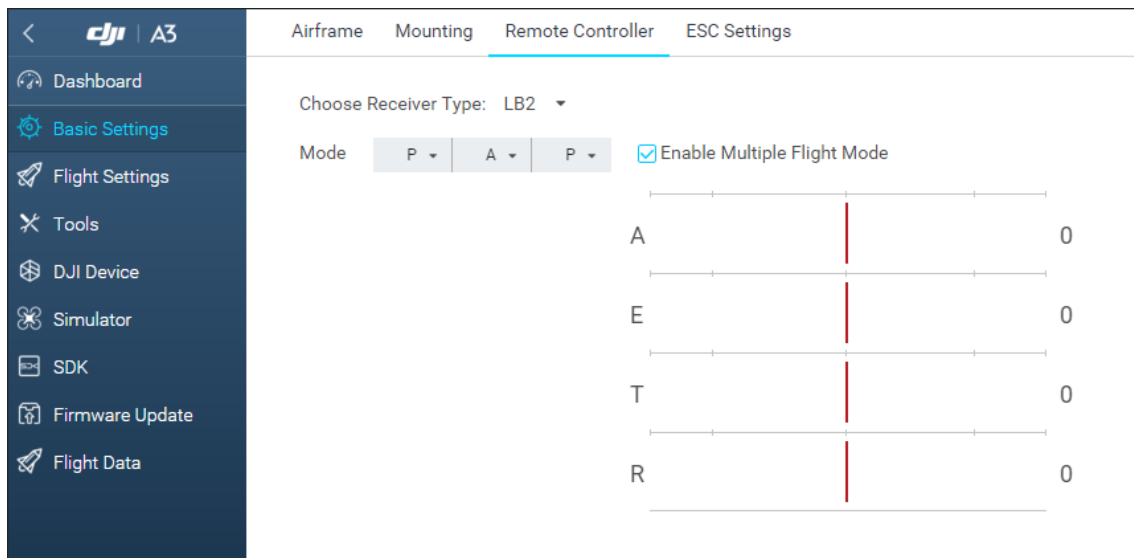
dji | A3

Dashboard
Basic Settings
Flight Settings
Tools
DJI Device
Simulator
SDK
Firmware Update
Flight Data

Airframe Mounting Remote Controller ESC Settings

Choose Receiver Type: LB2

Mode P A P

Enable Multiple Flight Mode

A 0
E 0
T 0
R 0